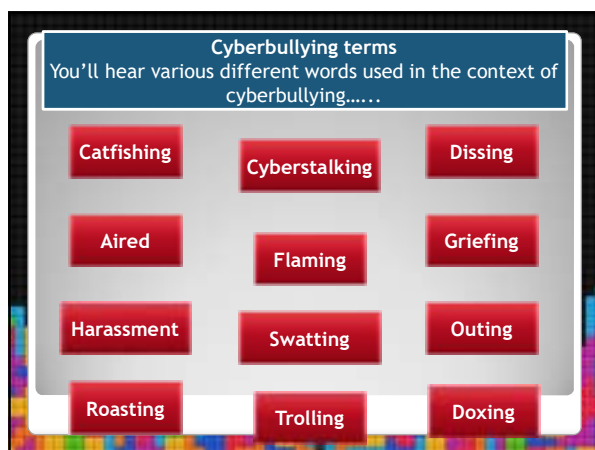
Cyberbullying terms
You'll hear various different words used in the context of cyberbullying…...

Catfishing

Cyberstalking

Dissing

Aired

Flaming

Griefing

Harassment

Swatting

Outing

Roasting

Trolling

Doxing